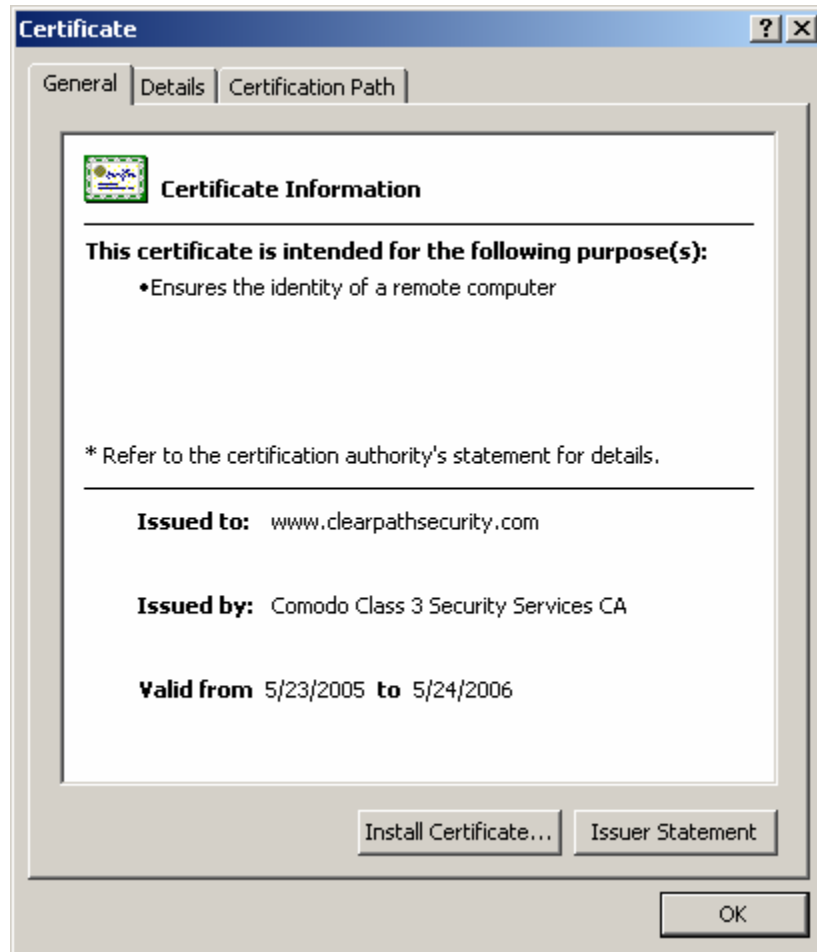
Certificate

?

General | Details | Certification Path

Certificate Information

This certificate is intended for the following purpose(s):

•Ensures the identity of a remote computer

* Refer to the certification authority's statement for details.

Issued to: www.clearpathsecurity.com

Issued by: Comodo Class 3 Security Services CA

Valid from 5/23/2005 to 5/24/2006

Install Certificate... Issuer Statement

OK